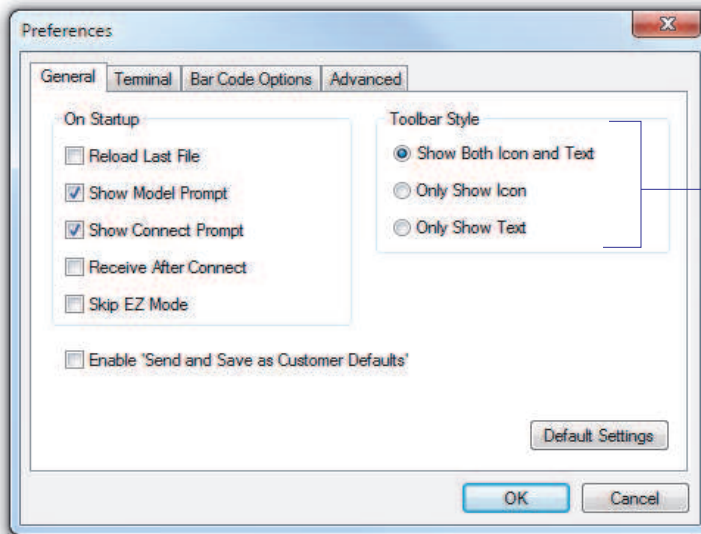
Preferences

X

General | Terminal | Bar Code Options | Advanced

On Startup

Reload Last File

Show Model Prompt

Show Connect Prompt

Receive After Connect

Skip EZ Mode

Toolbar Style

Show Both Icon and Text

Only Show Icon

Only Show Text

Enable 'Send and Save as Customer Defaults'

Default Settings

OK

Cancel